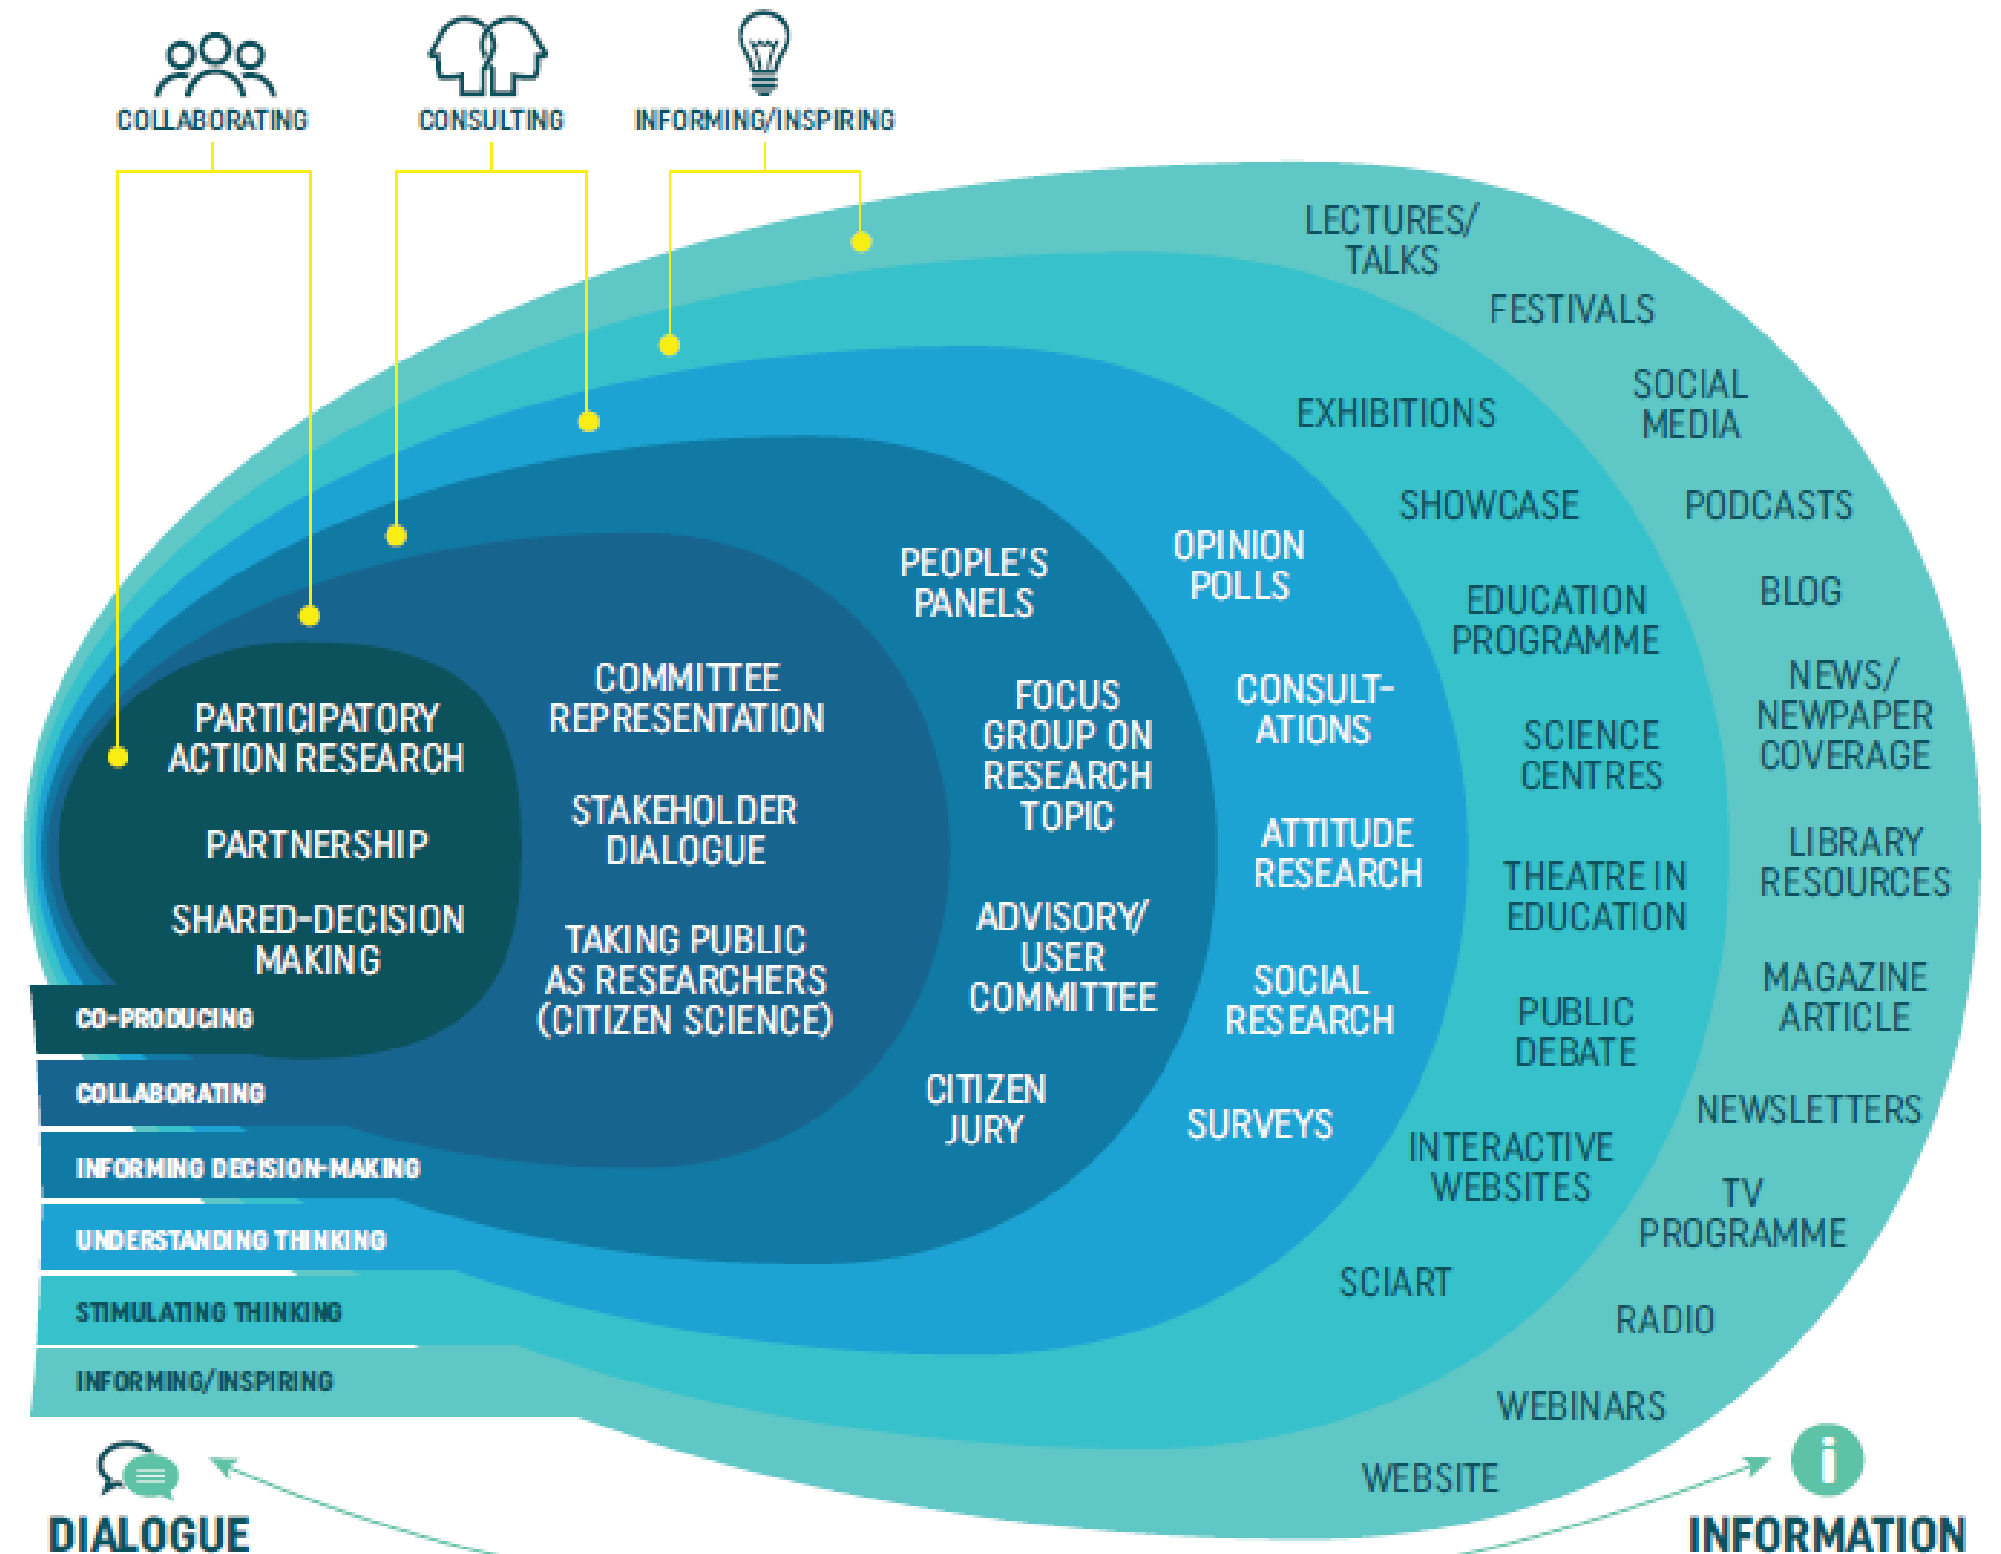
COLLABORATING

CONSULTING

INFORMING/INSPIRING

LECTURES/ TALKS

FESTIVALS

SOCIAL MEDIA

EXHIBITIONS

SHOWCASE

PODCASTS

OPINION POLLS

PEOPLE'S PANELS

EDUCATION PROGRAMME

BLOG

COMMITTEE REPRESENTATION

FOCUS GROUP ON RESEARCH TOPIC

CONSULT-ATIONS

SCIENCE CENTRES

NEWS/ NEWPAPER COVERAGE

PARTICIPATORY ACTION RESEARCH

PARTNERSHIP

SHARED-DECISION MAKING

STAKEHOLDER DIALOGUE

ATTITUDE RESEARCH

THEATRE IN EDUCATION

LIBRARY RESOURCES

TAKING PUBLIC AS RESEARCHERS (CITIZEN SCIENCE)

ADVISORY/ USER COMMITTEE

SOCIAL RESEARCH

PUBLIC DEBATE

MAGAZINE ARTICLE

CO-PRODUCING

COLLABORATING

CITIZEN JURY

SURVEYS

NEWSLETTERS

INFORMING DECISION-MAKING

INTERACTIVE WEBSITES

TV PROGRAMME

UNDERSTANDING THINKING

SCIART

STIMULATING THINKING

RADIO

INFORMING/INSPIRING

WEBINARS

WEBSITE

DIALOGUE

INFORMATION